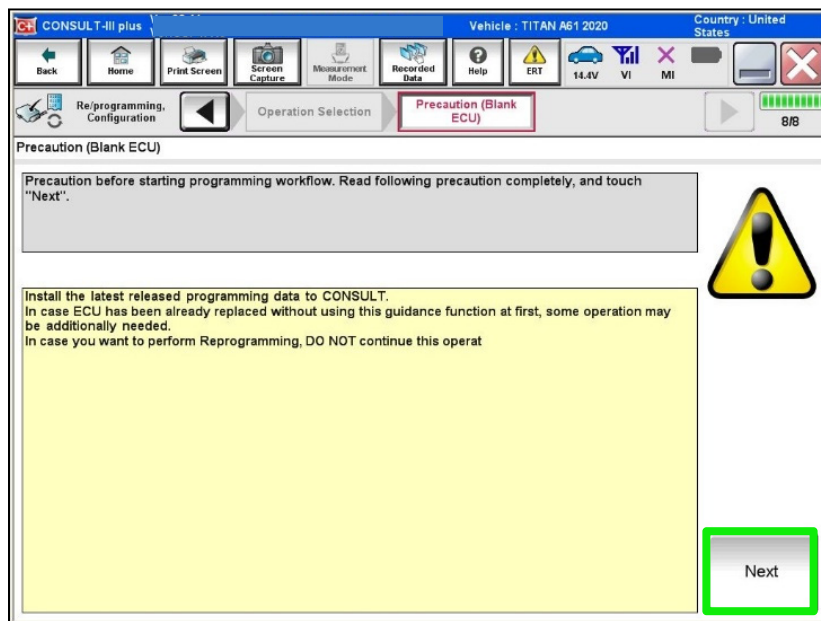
CONSULT-III plus

Vehicle : TITAN A61 2020

Country : United States

Back

Home

Print Screen

Screen Capture

Measurement Mode

Recorded Data

Help

ERT

14.4V

VI

MI

Re/programming, Configuration

Operation Selection

Precaution (Blank ECU)

8/8

Precaution (Blank ECU)

Precaution before starting programming workflow. Read following precaution completely, and touch "Next".

Install the latest released programming data to CONSULT.
In case ECU has been already replaced without using this guidance function at first, some operation may be additionally needed.
In case you want to perform Reprogramming, DO NOT continue this operat

Next